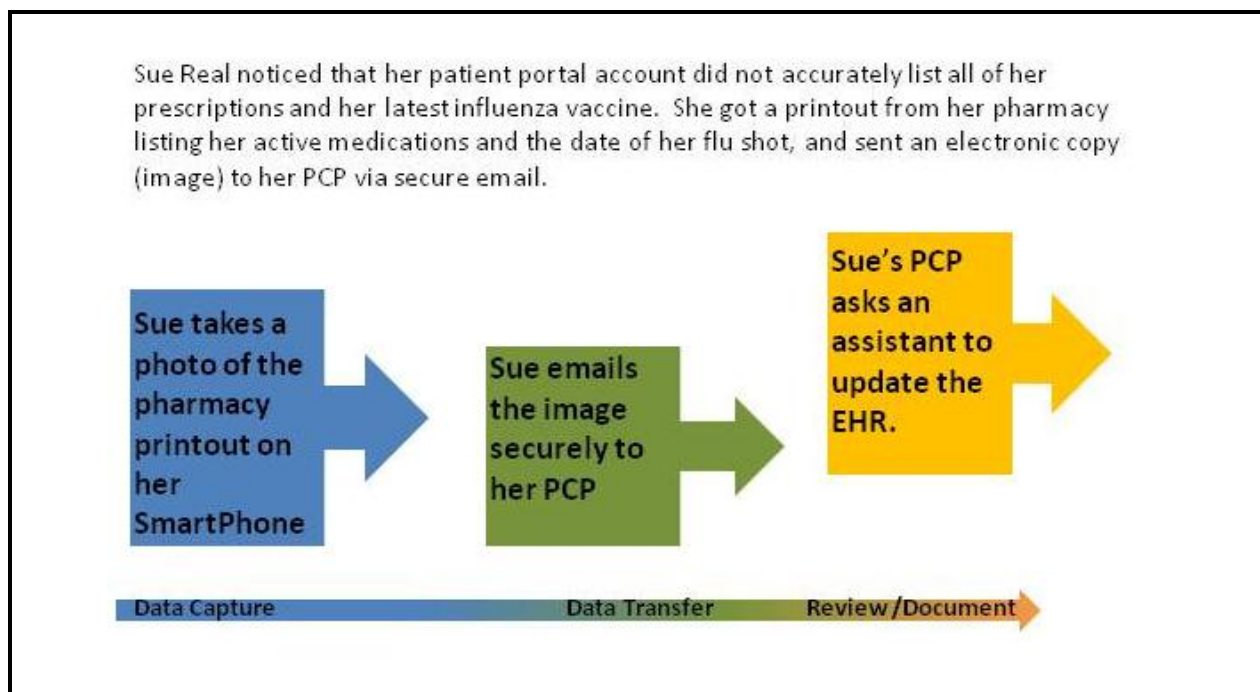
Sue Real noticed that her patient portal account did not accurately list all of her prescriptions and her latest influenza vaccine. She got a printout from her pharmacy listing her active medications and the date of her flu shot, and sent an electronic copy (image) to her PCP via secure email.

Sue takes a photo of the pharmacy printout on her SmartPhone

Sue emails the image securely to her PCP

Sue's PCP asks an assistant to update the EHR.

Data Capture

Data Transfer

Review/Document